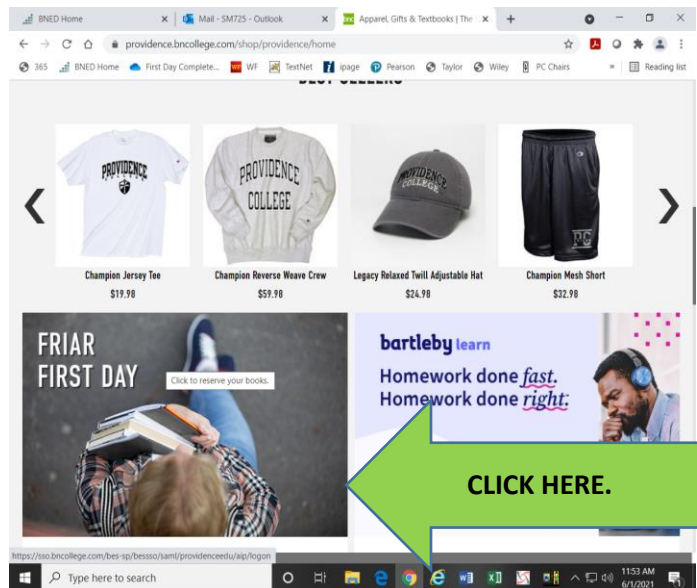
BNED Home | Mail - SM725 - Outlook | Apparel, Gifts & Textbooks | The

providence.bncollege.com/shop/providence/home

365 | BNED Home | First Day Complete... | WF | TextNet | ipage | Pearson | Taylor | Wiley | PC Chairs | » | Reading list

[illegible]

PROVIDENCE

PROVIDENCE COLLEGE

PROVIDENCE COLLEGE

PC

Champion Jersey Tee
$19.98

Champion Reverse Weave Crew
$59.98

Legacy Relaxed Twill Adjustable Hat
$24.98

Champion Mesh Short
$32.98

FRIAR FIRST DAY

Click to reserve your books.

bartleby learn

Homework done fast.
Homework done right.

CLICK HERE.

https://sso.bncollege.com/bes-sp/bessso/saml/providenceedu/aip/logon

Type here to search

11:53 AM
6/1/2021